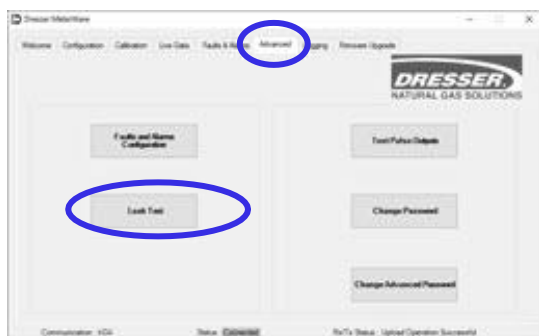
Dresser MeterWare

Welcome Configuration Calibration Live Data Faults & Alarms Advanced Logging Firmware Upgrade

DRESSER
NATURAL GAS SOLUTIONS

Faults and Alarms Configuration

Test Pulse Outputs

Leak Test

Change Password

Change Advanced Password

Communication: USB Status: Connected RxTx Status: Upload Operation Successful